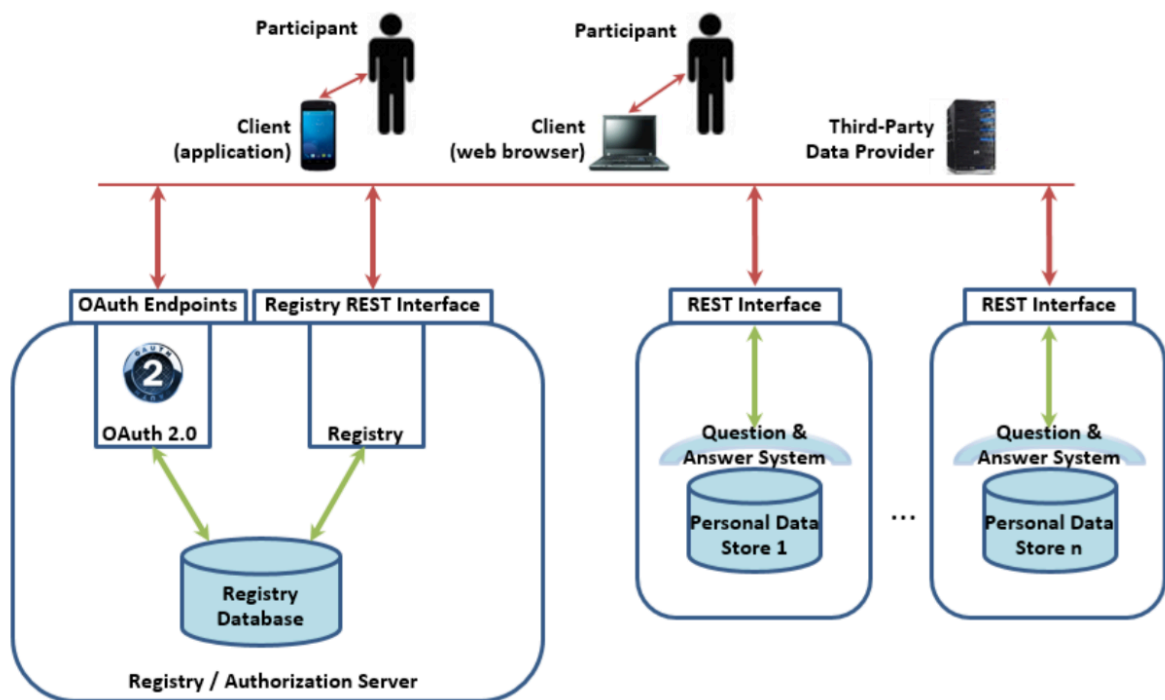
Participant

Participant

Client
(application)

Client
(web browser)

Third-Party
Data Provider

OAuth Endpoints

Registry REST Interface

REST Interface

REST Interface

OAUTH
2

OAuth 2.0

Registry

Question &
Answer System

Question &
Answer System

Personal Data
Store 1

...

Personal Data
Store n

Registry
Database

Registry / Authorization Server